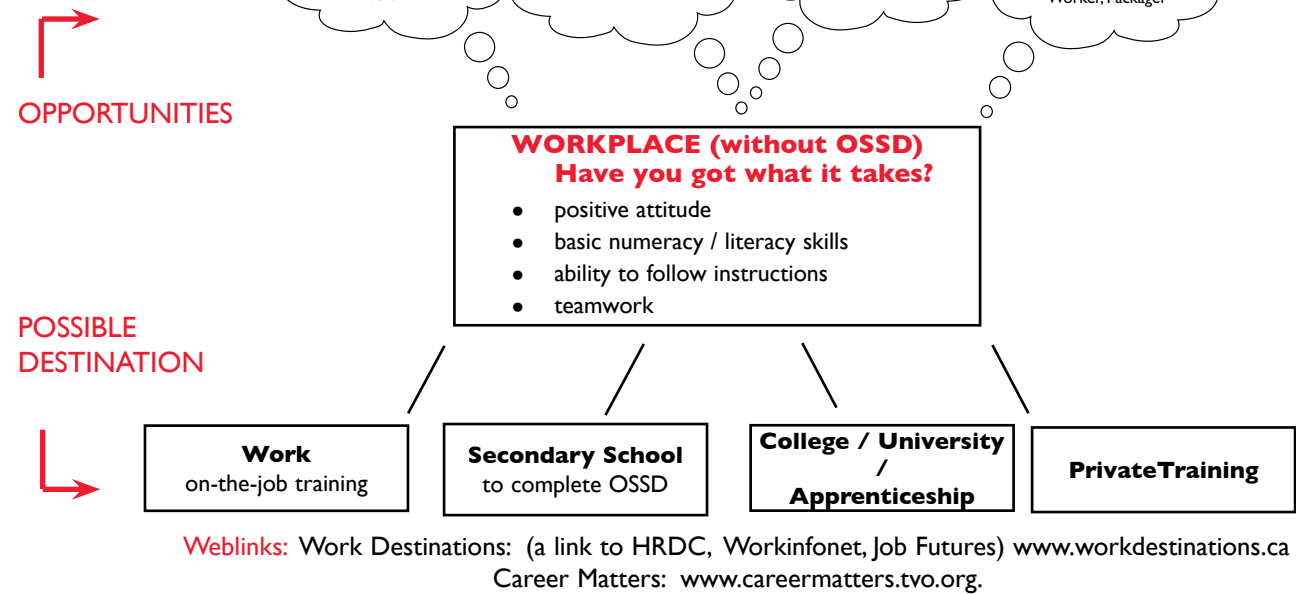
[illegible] Worker, Packager

OPPORTUNITIES

WORKPLACE (without OSSD)
Have you got what it takes?

- positive attitude
- basic numeracy / literacy skills
- ability to follow instructions
- teamwork

POSSIBLE DESTINATION

Work
on-the-job training

Secondary School
to complete OSSD

College / University / Apprenticeship

PrivateTraining

Weblinks: Work Destinations: (a link to HRDC, Workinfonet, Job Futures) www.workdestinations.ca
Career Matters: www.careermatters.tvo.org.